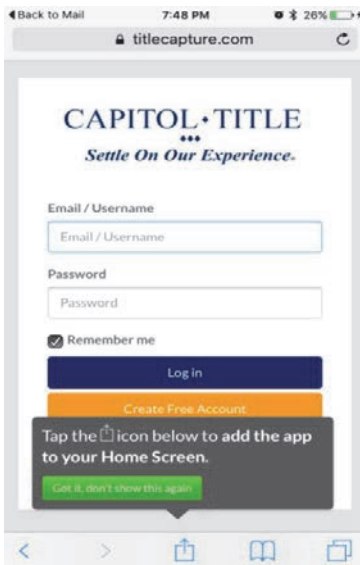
◀ Back to Mail 7:48 PM 26%

titlecapture.com

CAPITOL·TITLE

Settle On Our Experience.

Email / Username

Email / Username

Password

Password

Remember me

Log in

Create Free Account

Tap the icon below to add the app to your Home Screen.

Got it, don't show this again